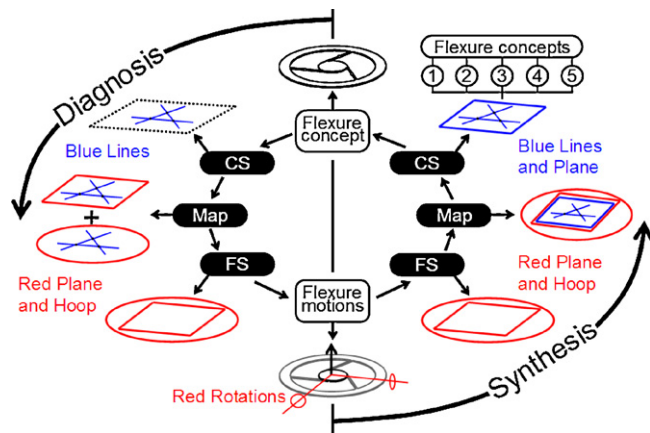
Diagnosis

Flexure concepts
1 2 3 4 5

Flexure concept

Blue Lines

Blue Lines and Plane

CS

CS

Map

Map

+

FS

FS

Red Plane and Hoop

Red Plane and Hoop

Flexure motions

Red Rotations

Synthesis